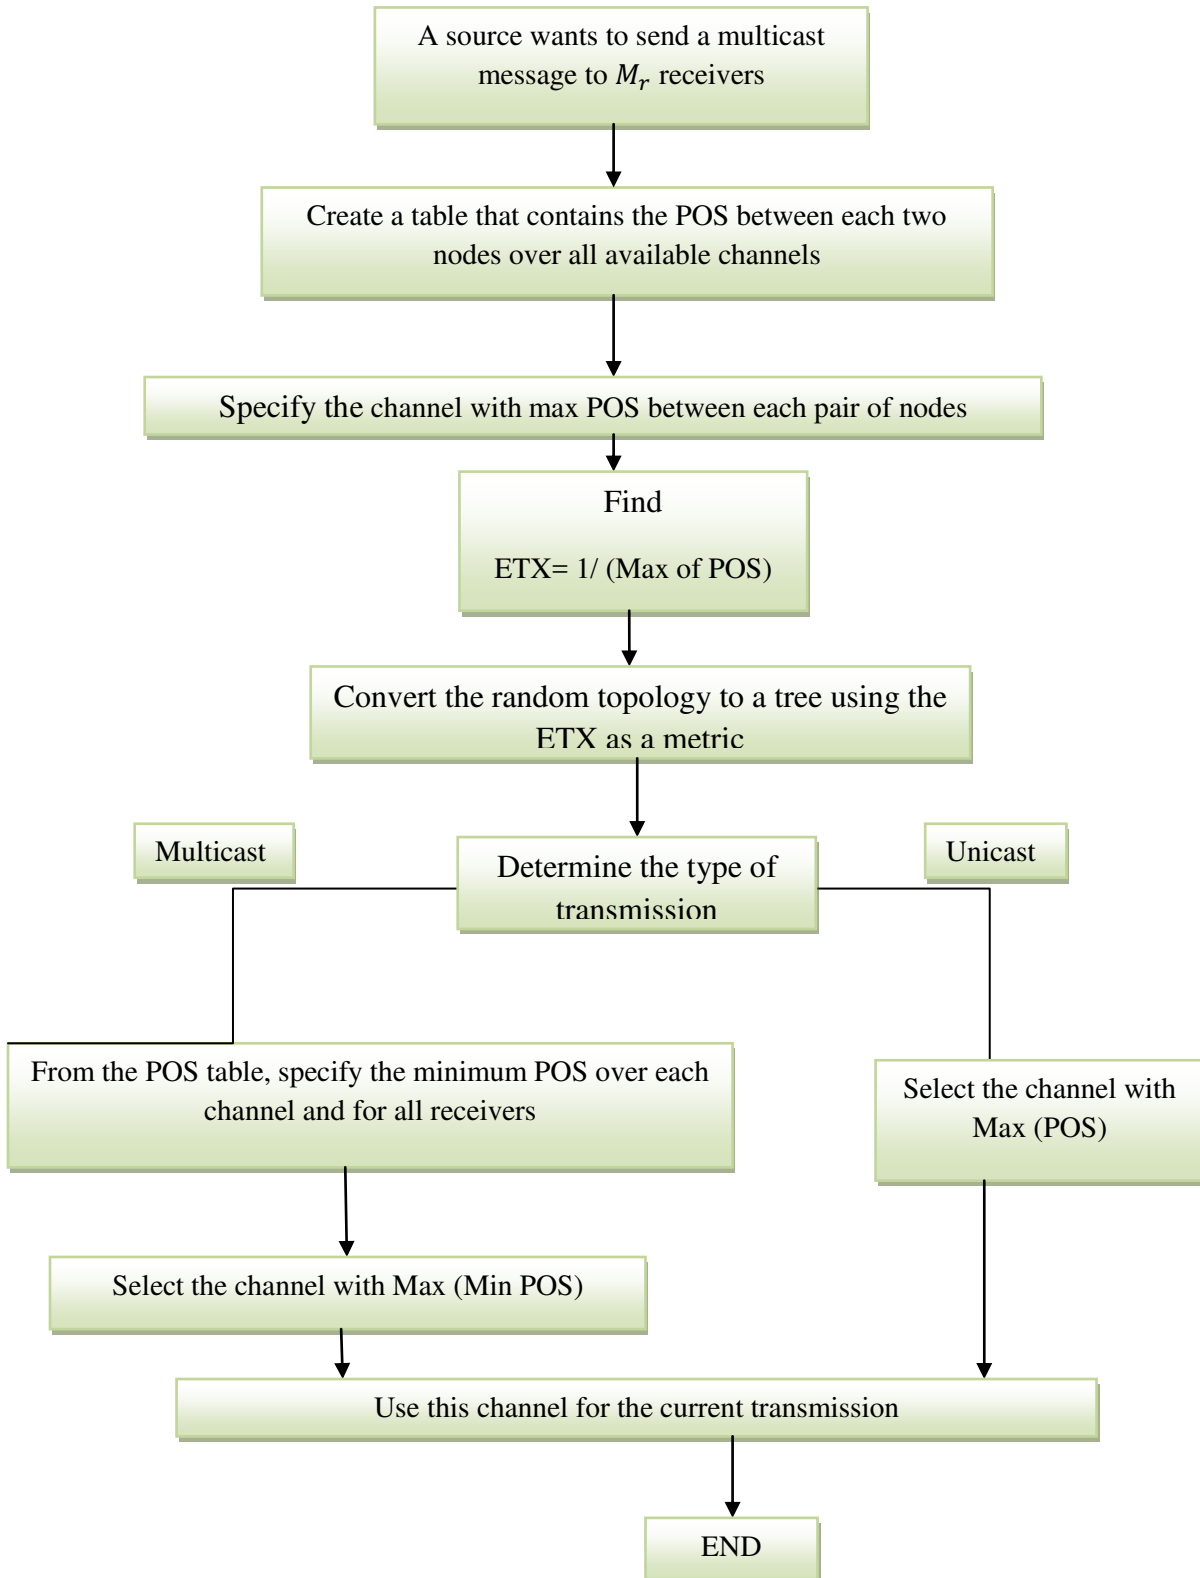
A source wants to send a multicast message to $M_r$ receivers

Create a table that contains the POS between each two nodes over all available channels

Specify the channel with max POS between each pair of nodes

Find

ETX= 1/ (Max of POS)

Convert the random topology to a tree using the ETX as a metric

Multicast

Determine the type of transmission

Unicast

From the POS table, specify the minimum POS over each channel and for all receivers

Select the channel with Max (POS)

Select the channel with Max (Min POS)

Use this channel for the current transmission

END